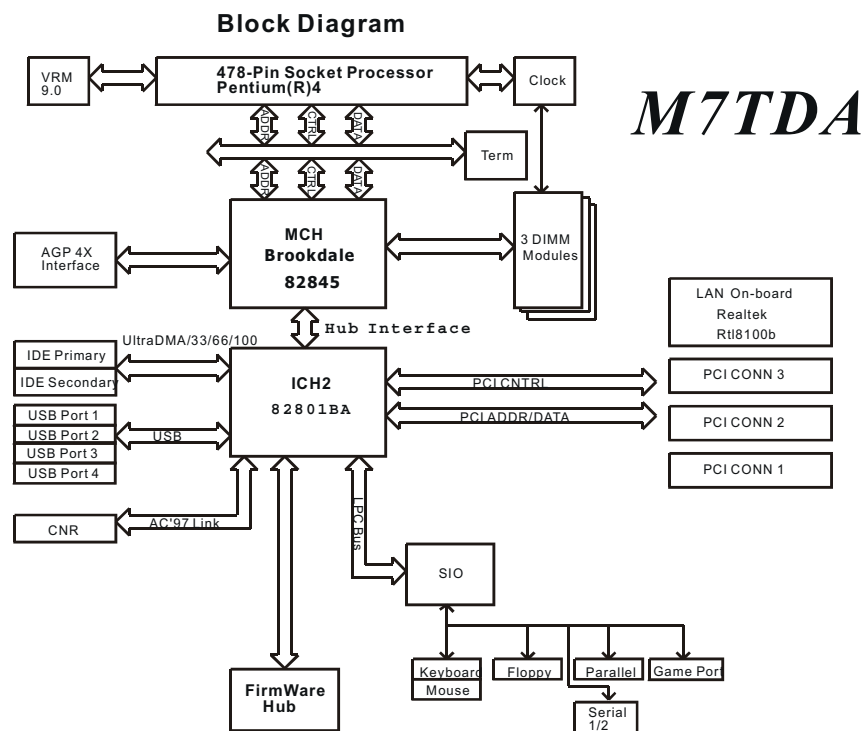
Block Diagram

VRM 9.0

478-Pin Socket Processor Pentium(R)4

Clock

M7TDA

ADDR CTRL DATA

Term

ADDR CTRL DATA

AGP 4X Interface

MCH Brookdale 82845

3 DIMM Modules

LAN On-board Realtek Rtl8100b

Hub Interface

UltraDMA/33/66/100

IDE Primary

IDE Secondary

ICH2 82801BA

PCI CNTRL

PCI CONN 3

PCI ADDR/DATA

PCI CONN 2

USB Port 1

USB Port 2

USB Port 3

USB Port 4

USB

PCI CONN 1

CNR

AC'97 Link

LPC Bus

SIO

Keyboard

Mouse

Floppy

Parallel

Game Port

Serial 1/2

FirmWare Hub